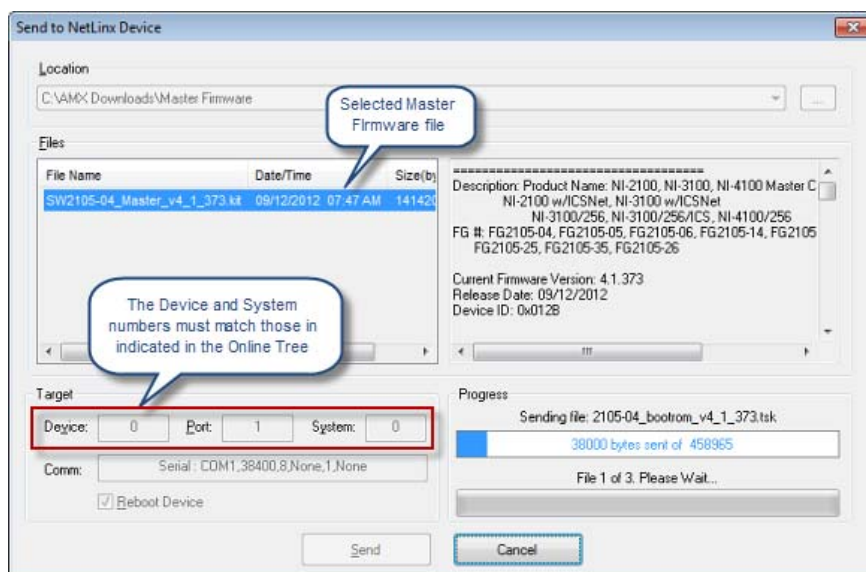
Send to NetLinx Device

Location

C:\AMX Downloads\Master Firmware

Selected Master Firmware file

Files

| File Name | Date/Time | Size(by |
|---|---|---|
| SW2105-04_Master_v4_1_373.kit | 09/12/2012 07:47 AM | 14142( |

=================================
Description: Product Name: NI-2100, NI-3100, NI-4100 Master C
NI-2100 w/ICSNet, NI-3100 w/ICSNet
NI-3100/256, NI-3100/256/ICS, NI-4100/256
FG #: FG2105-04, FG2105-05, FG2105-06, FG2105-14, FG2105
FG2105-25, FG2105-35, FG2105-26

Current Firmware Version: 4.1.373
Release Date: 09/12/2012
Device ID: 0x012B

The Device and System numbers must match those in indicated in the Online Tree

Target

Device: 0 Port: 1 System: 0

Comm: Serial : COM1,38400,8,None,1,None

Reboot Device

Progress

Sending file: 2105-04_bootrom_v4_1_373.tsk

38000 bytes sent of 458965

File 1 of 3. Please Wait...

Send

Cancel